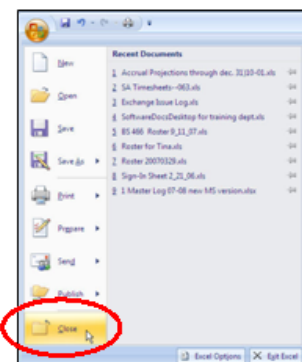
New
Open
Save
Save As
Print
Prepare
Send
Publish
Close

Recent Documents
1 Accrual Projections through dec. 31(10-01.xls
2 SA Timesheets--063.xls
3 Exchange Issue Log.xls
4 SoftwareDocsDesktop for training dept.xls
5 BS 466 Roster 9_11_07.xls
6 Roster for Tina.xls
7 Roster 20070329.xls
8 Sign-In Sheet 2_21_06.xls
9 1 Master Log 07-08 new MS version.xlsx

Excel Options
Exit Excel